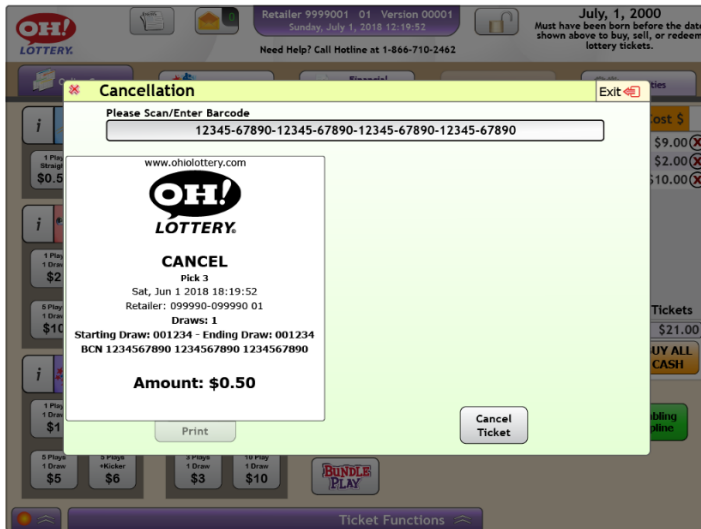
OH! LOTTERY

Retailer 9999001 01 Version 00001
Sunday, July 1, 2018 12:19:52

Need Help? Call Hotline at 1-866-710-2462

July, 1, 2000
Must have been born before the date shown above to buy, sell, or redeem lottery tickets.

Cancellation

Exit

Please Scan/Enter Barcode

12345-67890-12345-67890-12345-67890-12345-67890

www.ohiolottery.com

OH! LOTTERY

CANCEL
Pick 3
Sat, Jun 1 2018 18:19:52
Retailer: 099990-099990 01
Draws: 1
Starting Draw: 001234 - Ending Draw: 001234
BCN 1234567890 1234567890 1234567890

Amount: $0.50

Print

Cancel Ticket

1 Play Straight
$0.5

1 Play 1 Draw
$2

5 Play 1 Draw
$10

1 Play 1 Draw
$1

5 Plays 1 Draw
$5

5 Plays +Kicker
$6

3 Plays 1 Draw
$3

10 Play 1 Draw
$10

BUNDLE PLAY

Cost $
$9.00
$2.00
$10.00

Tickets
$21.00

BUY ALL CASH

Ticket Functions